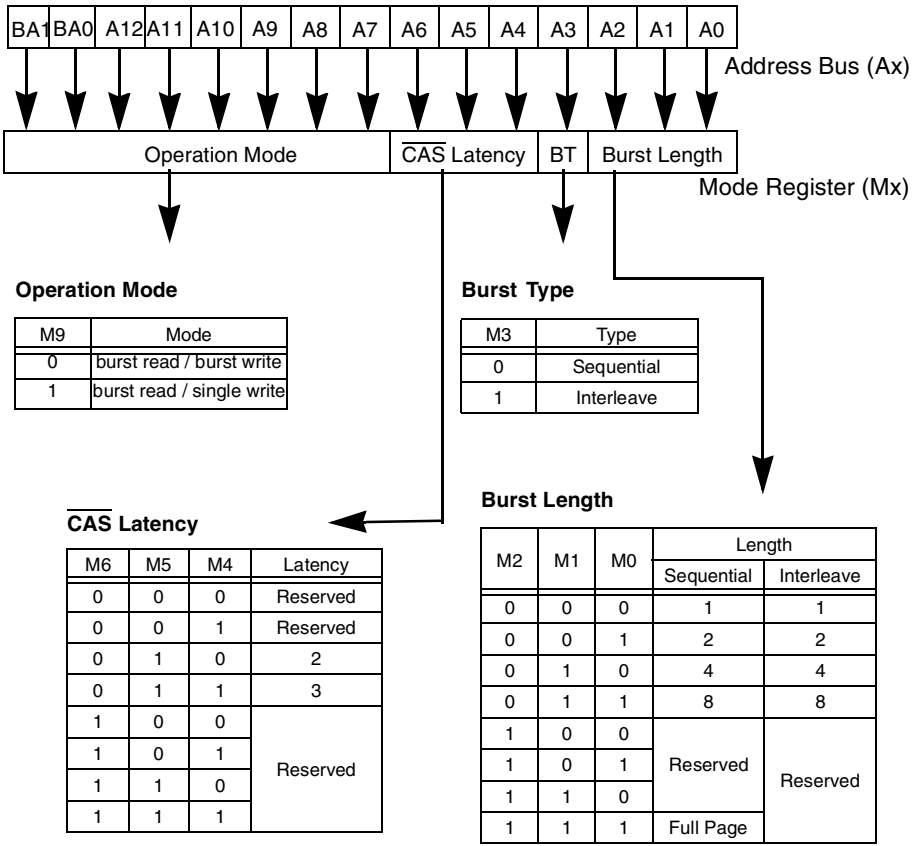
| BA1 | BA0 | A12 | A11 | A10 | A9 | A8 | A7 | A6 | A5 | A4 | A3 | A2 | A1 | A0 |
|---|---|---|---|---|---|---|---|---|---|---|---|---|---|---|

Address Bus (Ax)

| Operation Mode | $\overline{CAS}$ Latency | BT | Burst Length |
|---|---|---|---|

Mode Register (Mx)

**Operation Mode**

| M9 | Mode |
|---|---|
| 0 | burst read / burst write |
| 1 | burst read / single write |

**Burst Type**

| M3 | Type |
|---|---|
| 0 | Sequential |
| 1 | Interleave |

**Burst Length**

| M2 | M1 | M0 | Length Sequential | Length Interleave |
|---|---|---|---|---|
| 0 | 0 | 0 | 1 | 1 |
| 0 | 0 | 1 | 2 | 2 |
| 0 | 1 | 0 | 4 | 4 |
| 0 | 1 | 1 | 8 | 8 |
| 1 | 0 | 0 | Reserved | Reserved |
| 1 | 0 | 1 | Reserved | Reserved |
| 1 | 1 | 0 | Reserved | Reserved |
| 1 | 1 | 1 | Full Page | Reserved |

**$\overline{CAS}$ Latency**

| M6 | M5 | M4 | Latency |
|---|---|---|---|
| 0 | 0 | 0 | Reserved |
| 0 | 0 | 1 | Reserved |
| 0 | 1 | 0 | 2 |
| 0 | 1 | 1 | 3 |
| 1 | 0 | 0 | Reserved |
| 1 | 0 | 1 | Reserved |
| 1 | 1 | 0 | Reserved |
| 1 | 1 | 1 | Reserved |